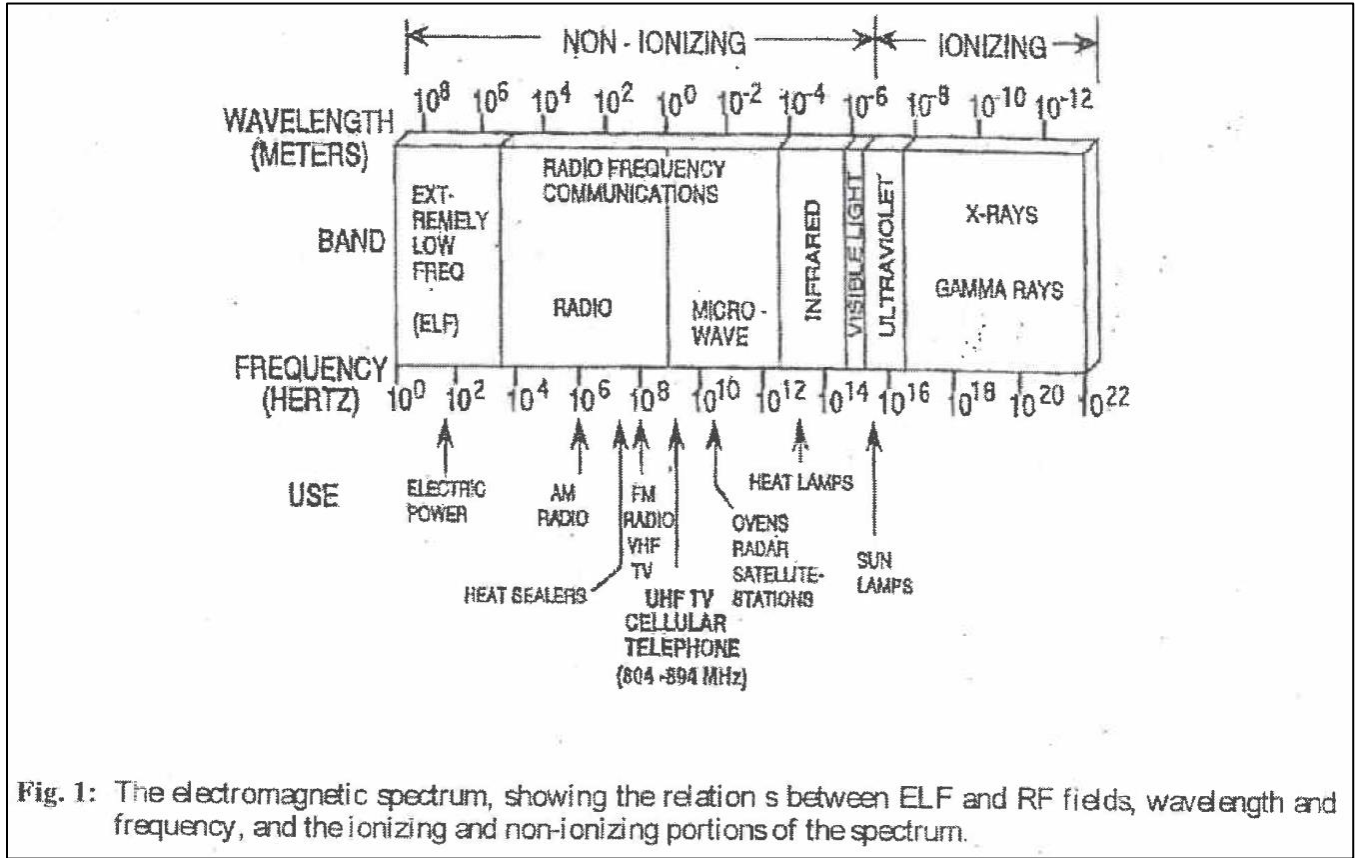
NON - IONIZING

IONIZING

WAVELENGTH (METERS) $10^8$ $10^6$ $10^4$ $10^2$ $10^0$ $10^{-2}$ $10^{-4}$ $10^{-6}$ $10^{-8}$ $10^{-10}$ $10^{-12}$

BAND

EXT-REMELY LOW FREQ (ELF)

RADIO FREQUENCY COMMUNICATIONS

RADIO

MICRO-WAVE

INFRARED

VISIBLE LIGHT

ULTRAVIOLET

X-RAYS

GAMMA RAYS

FREQUENCY (HERTZ) $10^0$ $10^2$ $10^4$ $10^6$ $10^8$ $10^{10}$ $10^{12}$ $10^{14}$ $10^{16}$ $10^{18}$ $10^{20}$ $10^{22}$

USE

ELECTRIC POWER

AM RADIO

FM RADIO VHF TV

HEAT SEALERS

UHF TV CELLULAR TELEPHONE (804 -894 MHz)

OVENS RADAR SATELLITE-STATIONS

HEAT LAMPS

SUN LAMPS

Fig. 1: The electromagnetic spectrum, showing the relation s between ELF and RF fields, wavelength and frequency, and the ionizing and non-ionizing portions of the spectrum.